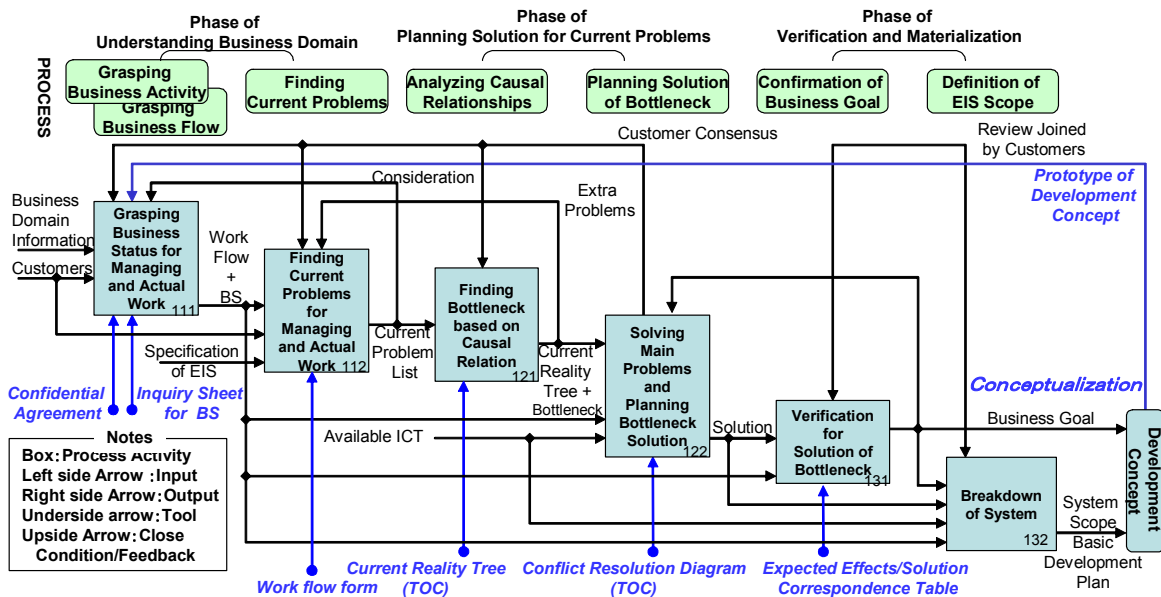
PROCESS

Phase of
Understanding Business Domain

Grasping Business Activity
Grasping Business Flow
Finding Current Problems

Phase of
Planning Solution for Current Problems

Analyzing Causal Relationships
Planning Solution of Bottleneck

Phase of
Verification and Materialization

Confirmation of Business Goal
Definition of EIS Scope

Customer Consensus
Review Joined by Customers
Prototype of Development Concept
Consideration
Extra Problems

Business Domain Information
Customers

Grasping Business Status for Managing and Actual Work 111

Work Flow + BS

Finding Current Problems for Managing and Actual Work 112

Specification of EIS

Current Problem List

Finding Bottleneck based on Causal Relation 121

Current Reality Tree + Bottleneck

Solving Main Problems and Planning Bottleneck Solution 122

Conceptualization

Solution

Verification for Solution of Bottleneck 131

Business Goal

Development Concept

Available ICT

Breakdown of System 132

System Scope
Basic Development Plan

Confidential Agreement
Inquiry Sheet for BS

Notes
Box: Process Activity
Left side Arrow : Input
Right side Arrow: Output
Underside arrow: Tool
Upside Arrow: Close Condition/Feedback

Work flow form
Current Reality Tree (TOC)
Conflict Resolution Diagram (TOC)
Expected Effects/Solution Correspondence Table